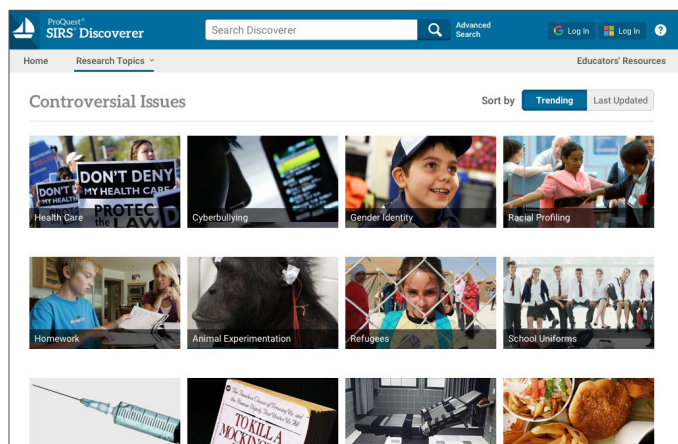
ProQuest® SIRS® Discoverer

Search Discoverer

Advanced Search

Log In

Log In

?

Home

Research Topics

Educators' Resources

Controversial Issues

Sort by

Trending

Last Updated

DON'T DENY MY HEALTH CARE

DON'T MY HEALTH

PROTECT the LAW

Health Care

Cyberbullying

Gender Identity

Racial Profiling

Homework

Animal Experimentation

Refugees

School Uniforms

TO KILL A MOCKING